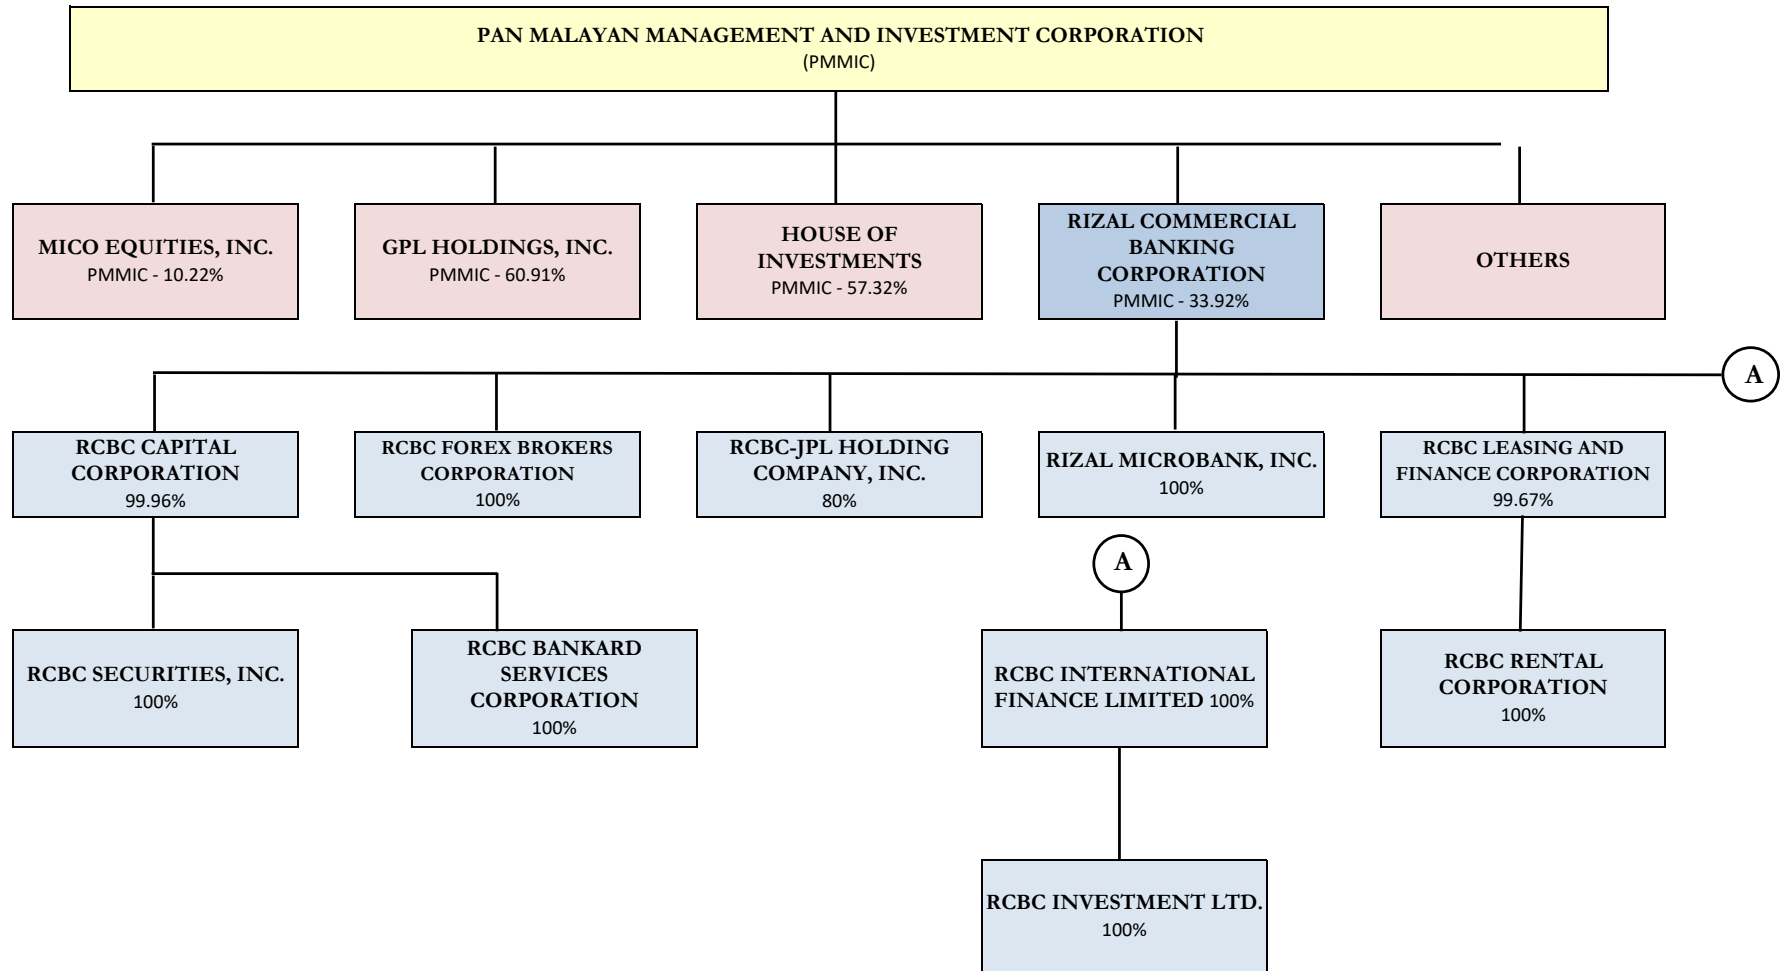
PAN MALAYAN MANAGEMENT AND INVESTMENT CORPORATION
(PMMIC)

MICO EQUITIES, INC.
PMMIC - 10.22%

GPL HOLDINGS, INC.
PMMIC - 60.91%

HOUSE OF INVESTMENTS
PMMIC - 57.32%

RIZAL COMMERCIAL BANKING CORPORATION
PMMIC - 33.92%

OTHERS

A

RCBC CAPITAL CORPORATION
99.96%

RCBC FOREX BROKERS CORPORATION
100%

RCBC-JPL HOLDING COMPANY, INC.
80%

RIZAL MICROBANK, INC.
100%

RCBC LEASING AND FINANCE CORPORATION
99.67%

A

RCBC SECURITIES, INC.
100%

RCBC BANKARD SERVICES CORPORATION
100%

RCBC INTERNATIONAL FINANCE LIMITED 100%

RCBC RENTAL CORPORATION
100%

RCBC INVESTMENT LTD.
100%